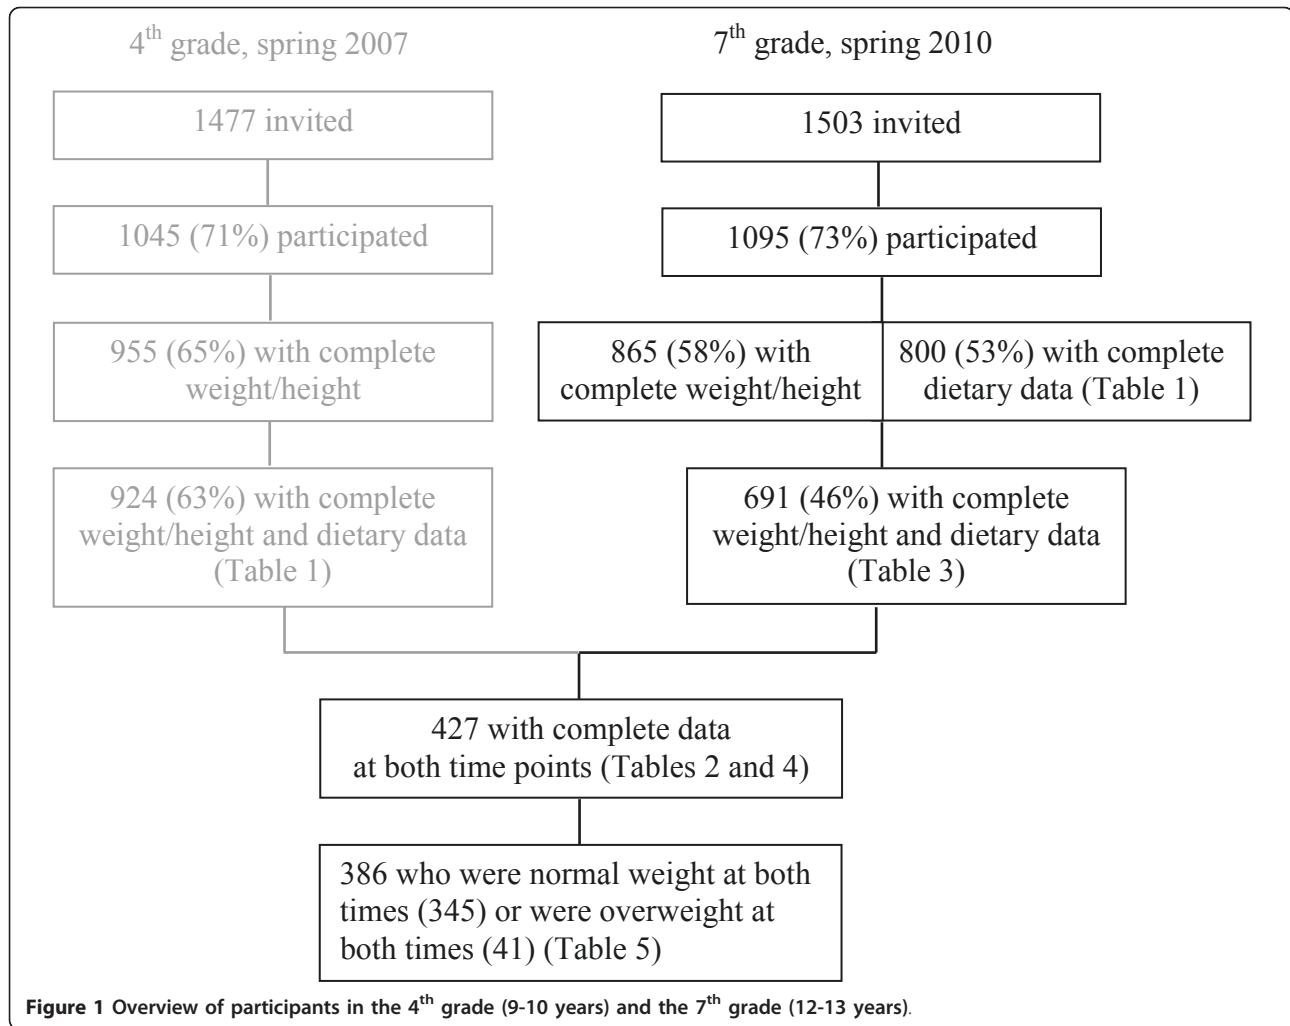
4$^{th}$ grade, spring 2007

1477 invited

1045 (71%) participated

955 (65%) with complete weight/height

924 (63%) with complete weight/height and dietary data (Table 1)

7$^{th}$ grade, spring 2010

1503 invited

1095 (73%) participated

865 (58%) with complete weight/height

800 (53%) with complete dietary data (Table 1)

691 (46%) with complete weight/height and dietary data (Table 3)

427 with complete data at both time points (Tables 2 and 4)

386 who were normal weight at both times (345) or were overweight at both times (41) (Table 5)

Figure 1 Overview of participants in the 4$^{th}$ grade (9-10 years) and the 7$^{th}$ grade (12-13 years).